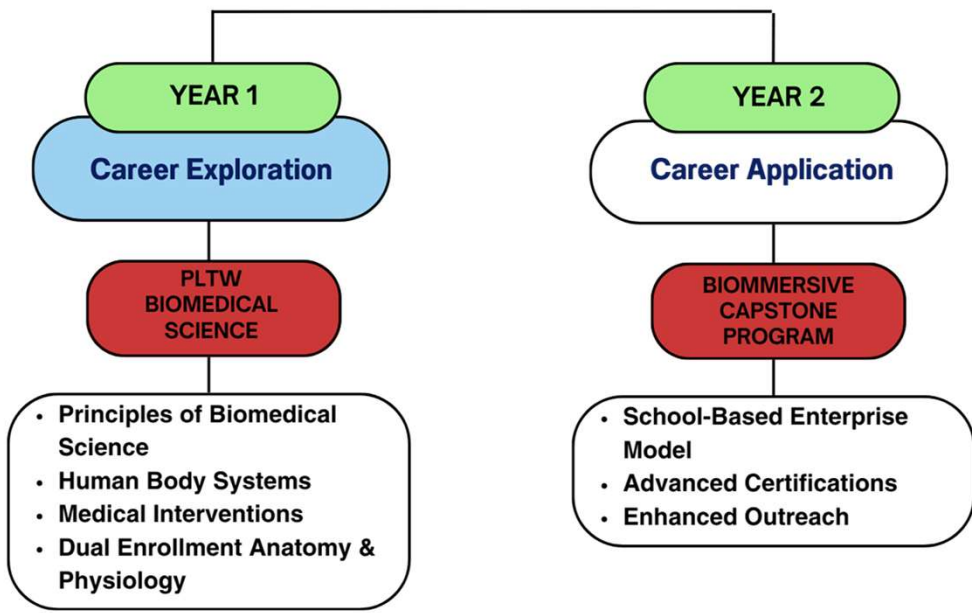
YEAR 1

Career Exploration

PLTW BIOMEDICAL SCIENCE

- Principles of Biomedical Science
- Human Body Systems
- Medical Interventions
- Dual Enrollment Anatomy & Physiology

YEAR 2

Career Application

BIOMMERSIVE CAPSTONE PROGRAM

- School-Based Enterprise Model
- Advanced Certifications
- Enhanced Outreach